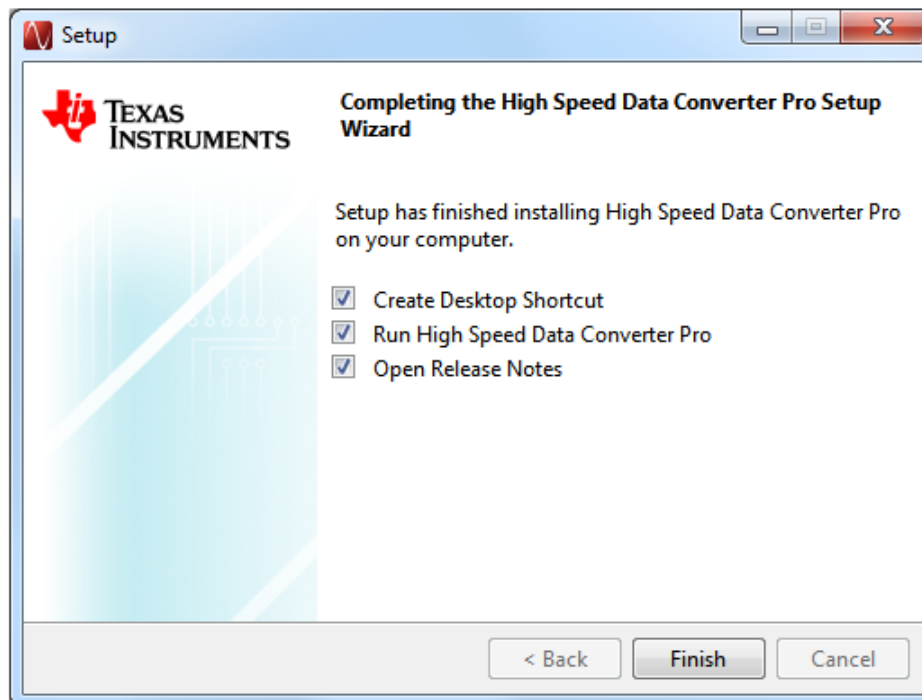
Setup

TEXAS INSTRUMENTS

Completing the High Speed Data Converter Pro Setup Wizard

Setup has finished installing High Speed Data Converter Pro on your computer.

Create Desktop Shortcut
Run High Speed Data Converter Pro
Open Release Notes

< Back
Finish
Cancel